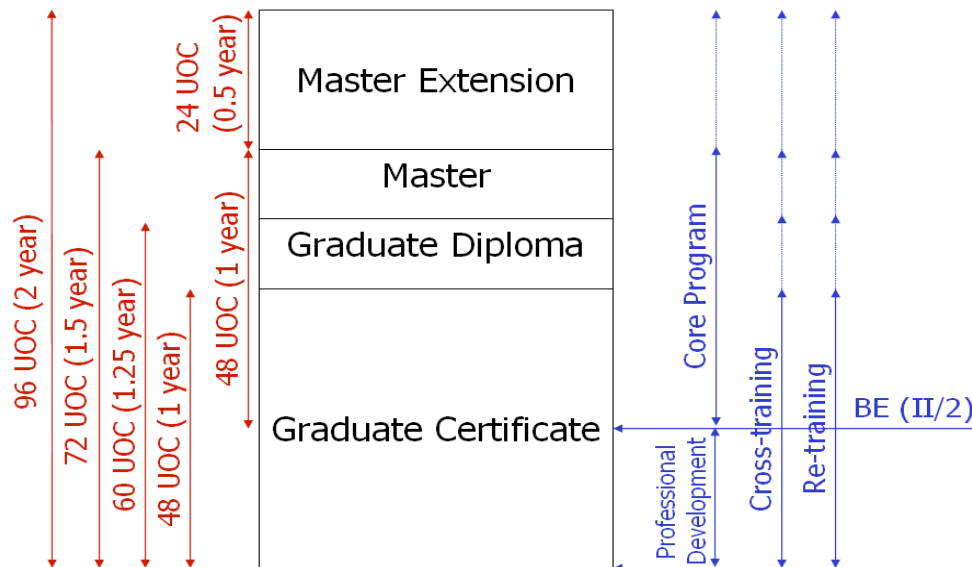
96 UOC (2 year)
72 UOC (1.5 year)
60 UOC (1.25 year)
48 UOC (1 year)
24 UOC (0.5 year)
48 UOC (1 year)

Master Extension
Master
Graduate Diploma
Graduate Certificate

Core Program
Cross-training
Re-training
BE (II/2)
Professional Development